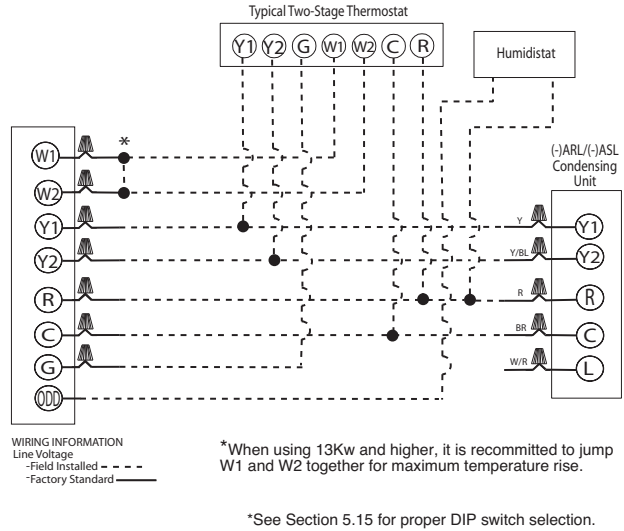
Typical Two-Stage Thermostat

Y1 Y2 G W1 W2 C R

Humidistat

(-)ARL/(-)ASL Condensing Unit

W1
W2
Y1
Y2
R
C
G
ODD

*

Y
Y/BL
R
BR
W/R

Y1
Y2
R
C
L

WIRING INFORMATION
Line Voltage
-Field Installed
-Factory Standard

*When using 13Kw and higher, it is recommitted to jump W1 and W2 together for maximum temperature rise.

*See Section 5.15 for proper DIP switch selection.